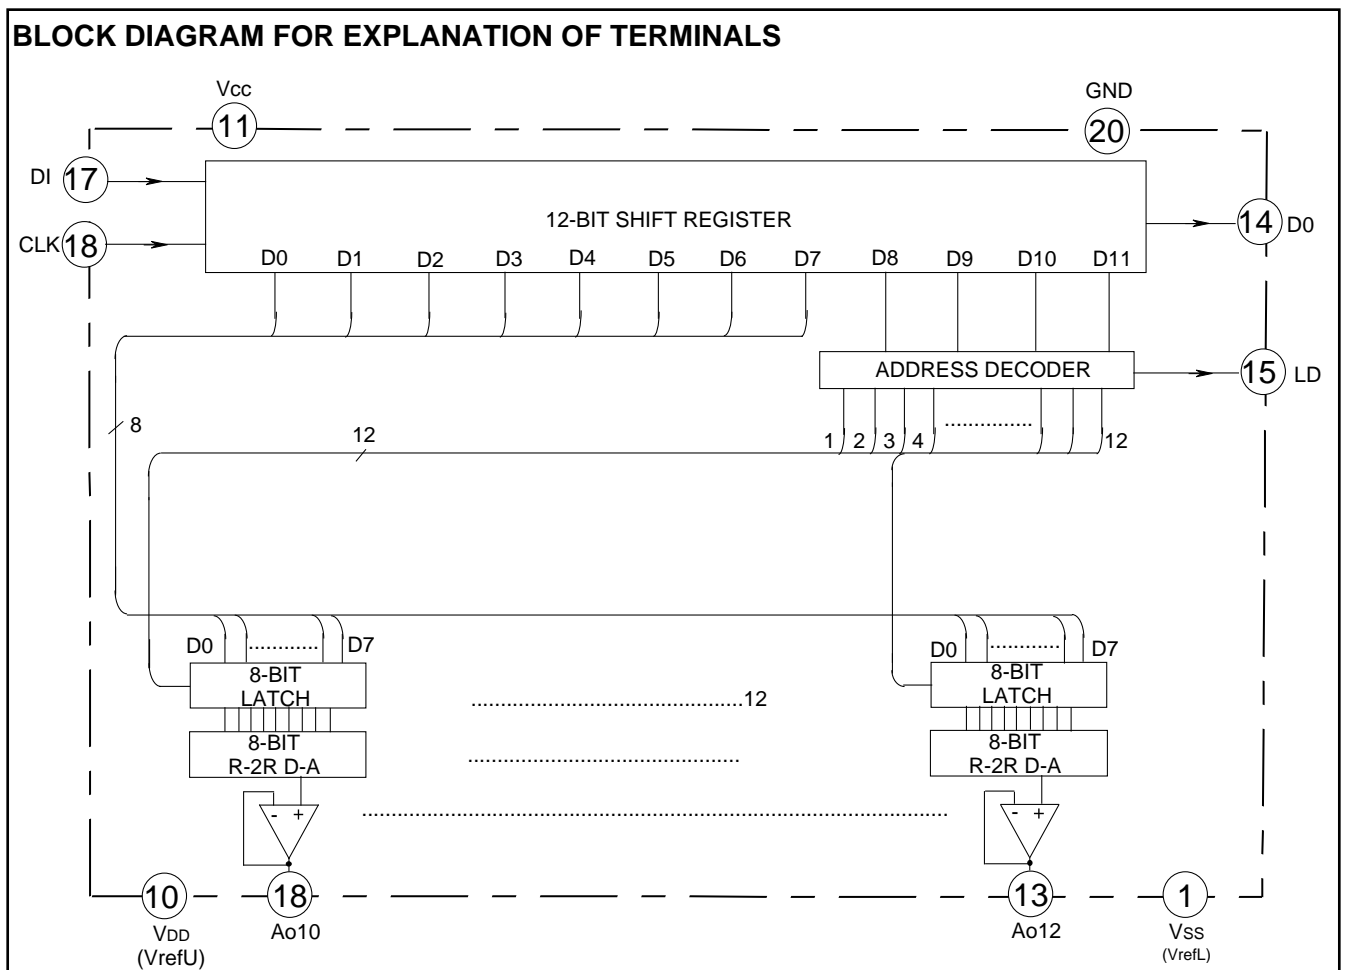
BLOCK DIAGRAM FOR EXPLANATION OF TERMINALS

Vcc
11
GND
20
DI 17
CLK 18
12-BIT SHIFT REGISTER
D0 D1 D2 D3 D4 D5 D6 D7 D8 D9 D10 D11
14 D0
ADDRESS DECODER
15 LD
8
12
1 2 3 4 ............... 12
D0 ............ D7
8-BIT LATCH
8-BIT R-2R D-A
- +
..............................................12
D0 ............ D7
8-BIT LATCH
8-BIT R-2R D-A
- +
10 VDD (VrefU)
18 Ao10
13 Ao12
1 Vss (VrefL)